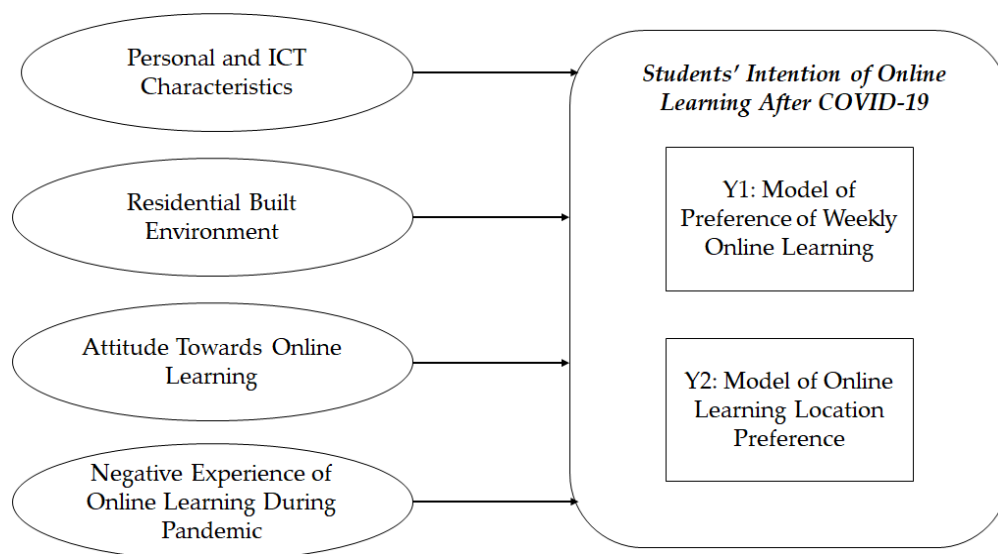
Personal and ICT Characteristics

Residential Built Environment

Attitude Towards Online Learning

Negative Experience of Online Learning During Pandemic

Students' Intention of Online Learning After COVID-19

Y1: Model of Preference of Weekly Online Learning

Y2: Model of Online Learning Location Preference